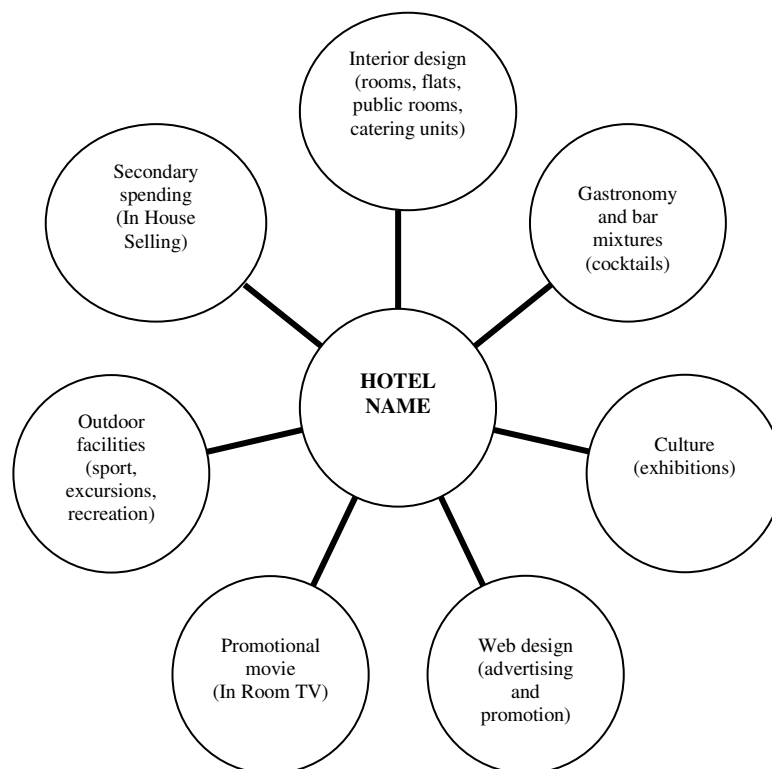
Interior design (rooms, flats, public rooms, catering units)

Secondary spending (In House Selling)

Gastronomy and bar mixtures (cocktails)

HOTEL NAME

Outdoor facilities (sport, excursions, recreation)

Culture (exhibitions)

Promotional movie (In Room TV)

Web design (advertising and promotion)